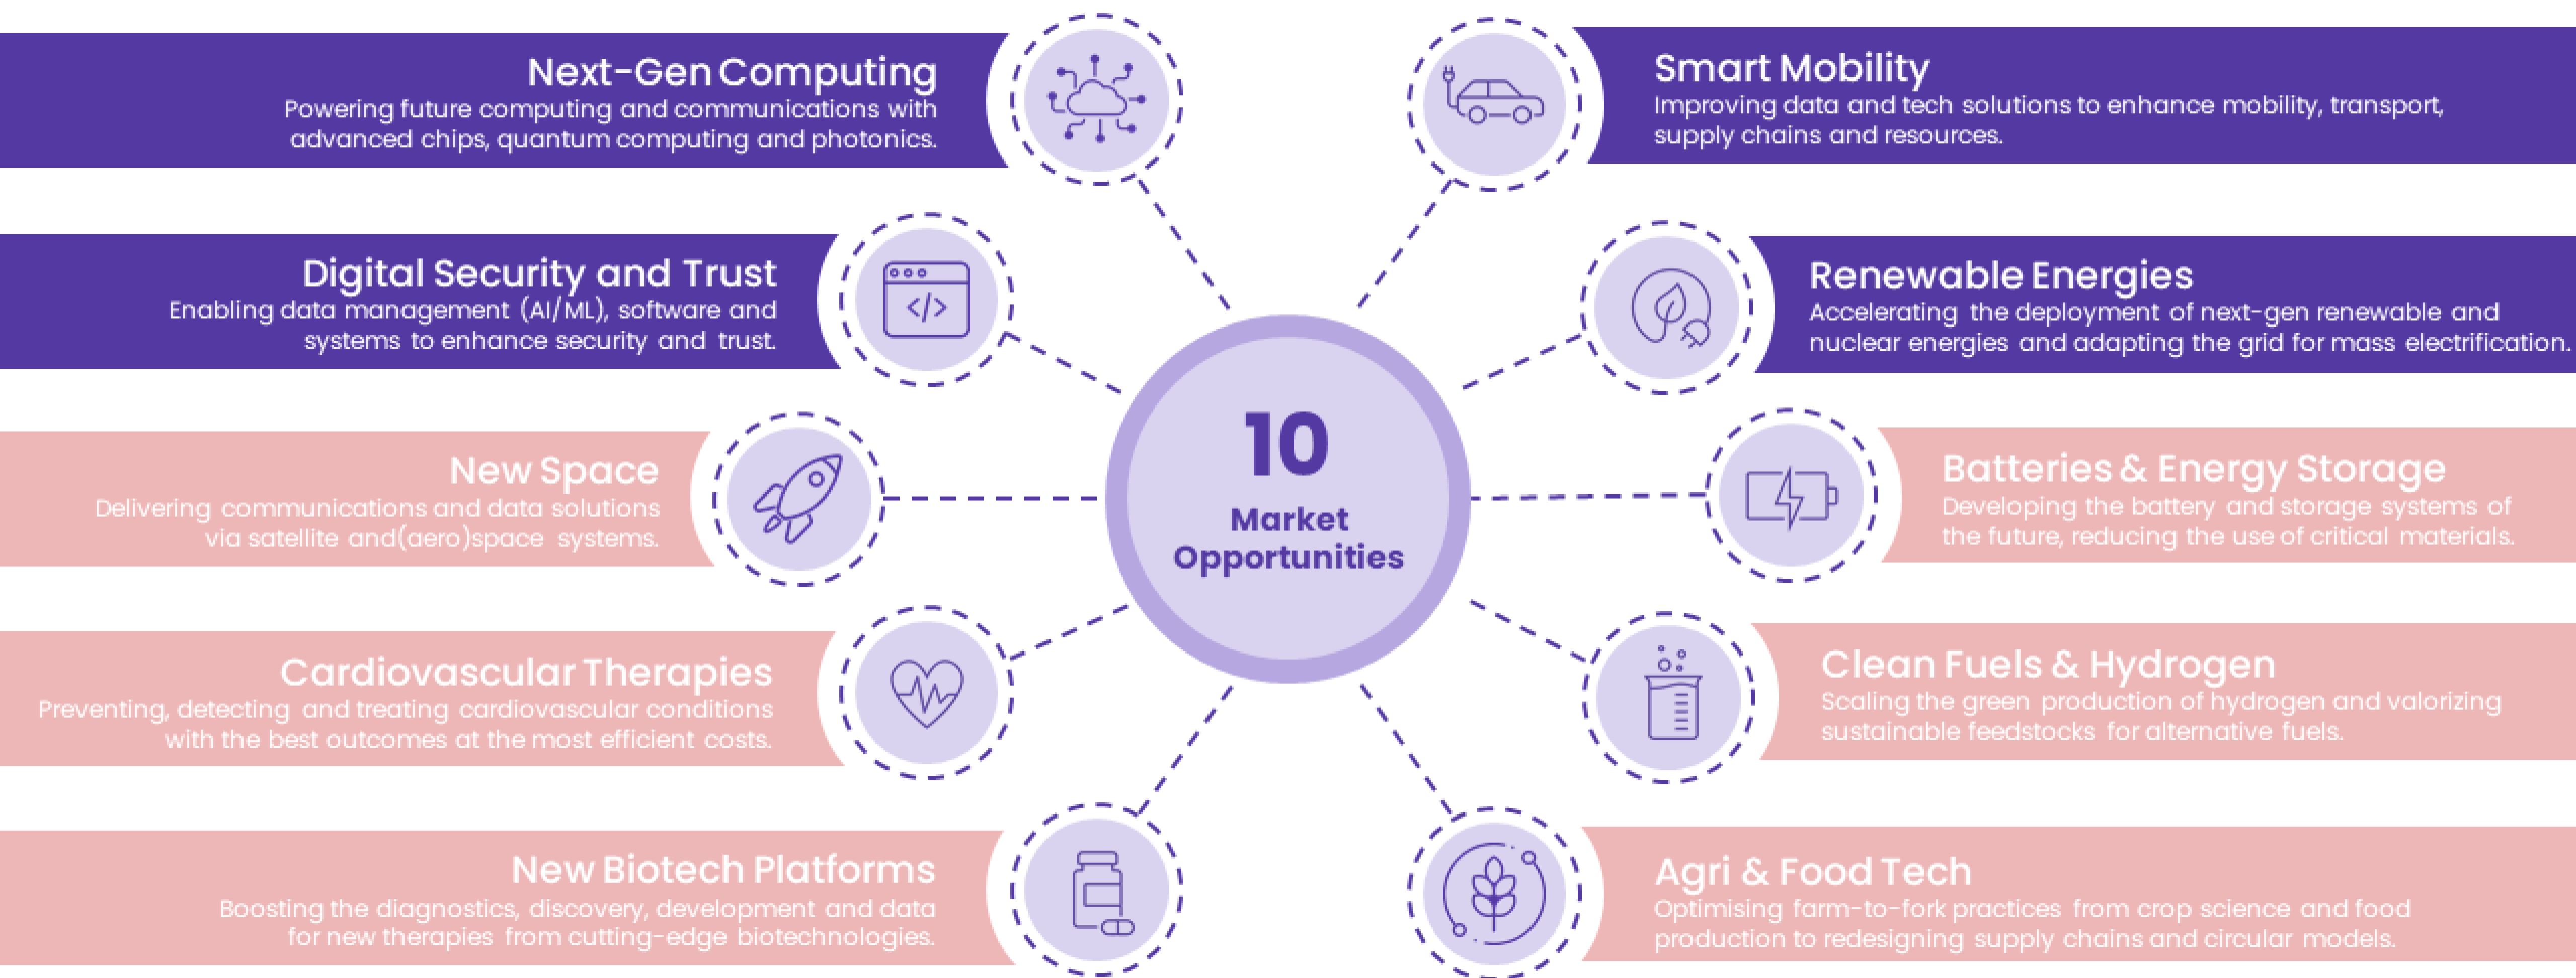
10
Market Opportunities

Next-Gen Computing
Powering future computing and communications with advanced chips, quantum computing and photonics.

Digital Security and Trust
Enabling data management (AI/ML), software and systems to enhance security and trust.

New Space
Delivering communications and data solutions via satellite and(aero)space systems.

Cardiovascular Therapies
Preventing, detecting and treating cardiovascular conditions with the best outcomes at the most efficient costs.

New Biotech Platforms
Boosting the diagnostics, discovery, development and data for new therapies from cutting-edge biotechnologies.

Smart Mobility
Improving data and tech solutions to enhance mobility, transport, supply chains and resources.

Renewable Energies
Accelerating the deployment of next-gen renewable and nuclear energies and adapting the grid for mass electrification.

Batteries & Energy Storage
Developing the battery and storage systems of the future, reducing the use of critical materials.

Clean Fuels & Hydrogen
Scaling the green production of hydrogen and valorizing sustainable feedstocks for alternative fuels.

Agri & Food Tech
Optimising farm-to-fork practices from crop science and food production to redesigning supply chains and circular models.